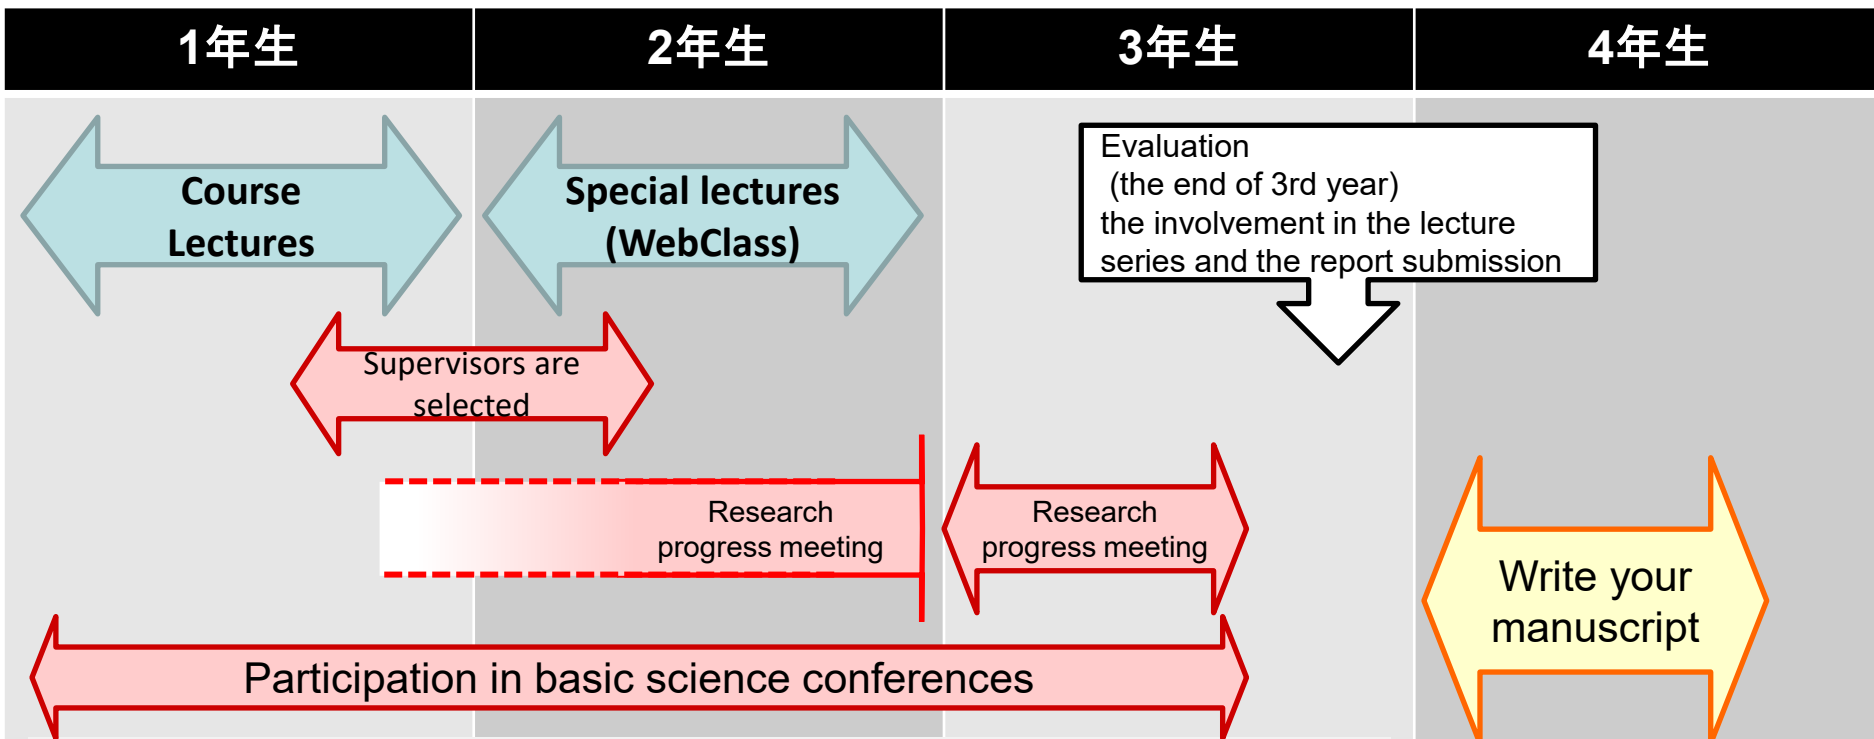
| 1年生 | 2年生 | 3年生 | 4年生 |
|---|---|---|---|

Course Lectures

Special lectures (WebClass)

Evaluation
(the end of 3rd year)
the involvement in the lecture series and the report submission

Supervisors are selected

Research progress meeting

Research progress meeting

Write your manuscript

Participation in basic science conferences